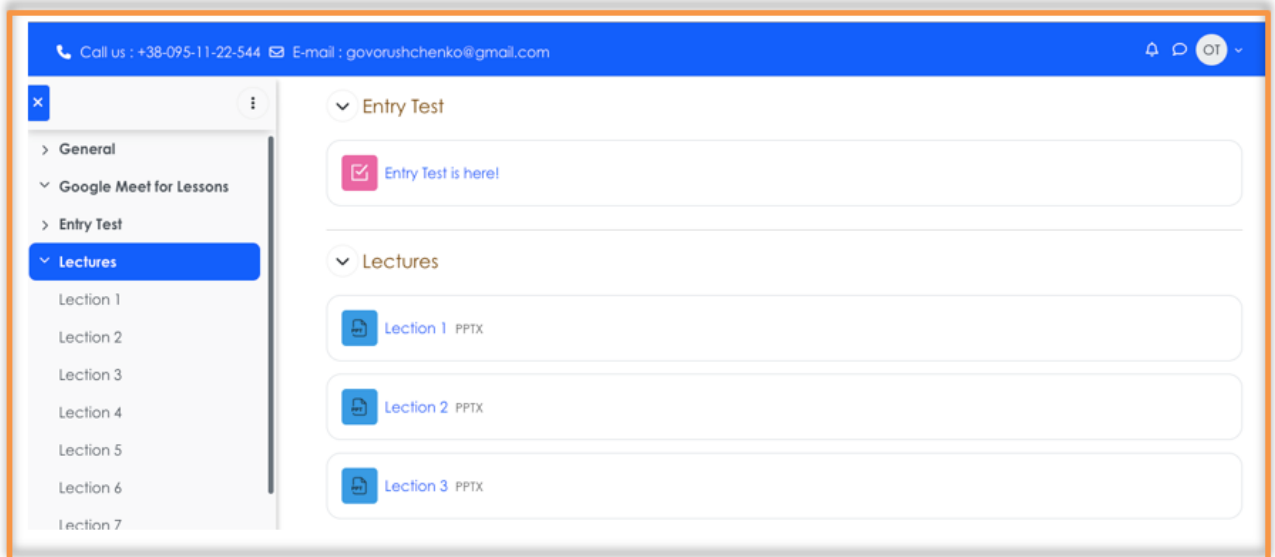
Call us : +38-095-11-22-544 E-mail : govorushchenko@gmail.com

OT

×

General

Google Meet for Lessons

Entry Test

Lectures

Lection 1

Lection 2

Lection 3

Lection 4

Lection 5

Lection 6

Lection 7

Entry Test

Entry Test is here!

Lectures

Lection 1 PPTX

Lection 2 PPTX

Lection 3 PPTX